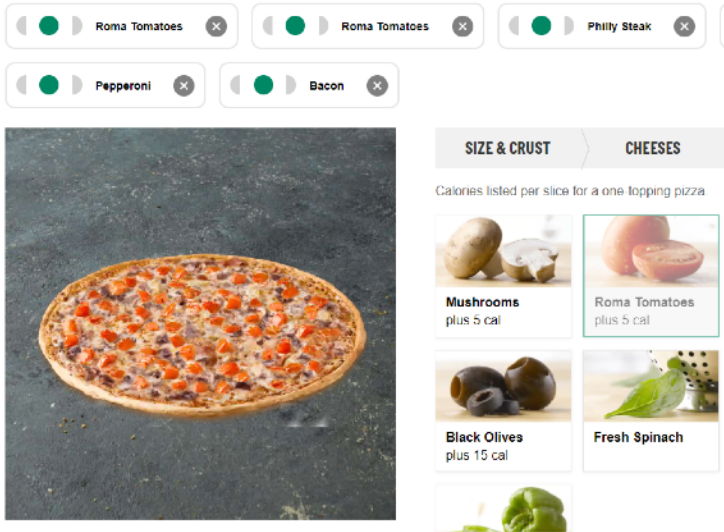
Roma Tomatoes
Roma Tomatoes
Philly Steak
Pepperoni
Bacon

SIZE & CRUST
CHEESES

Calories listed per slice for a one topping pizza.

Mushrooms
plus 5 cal

Roma Tomatoes
plus 5 cal

Black Olives
plus 15 cal

Fresh Spinach